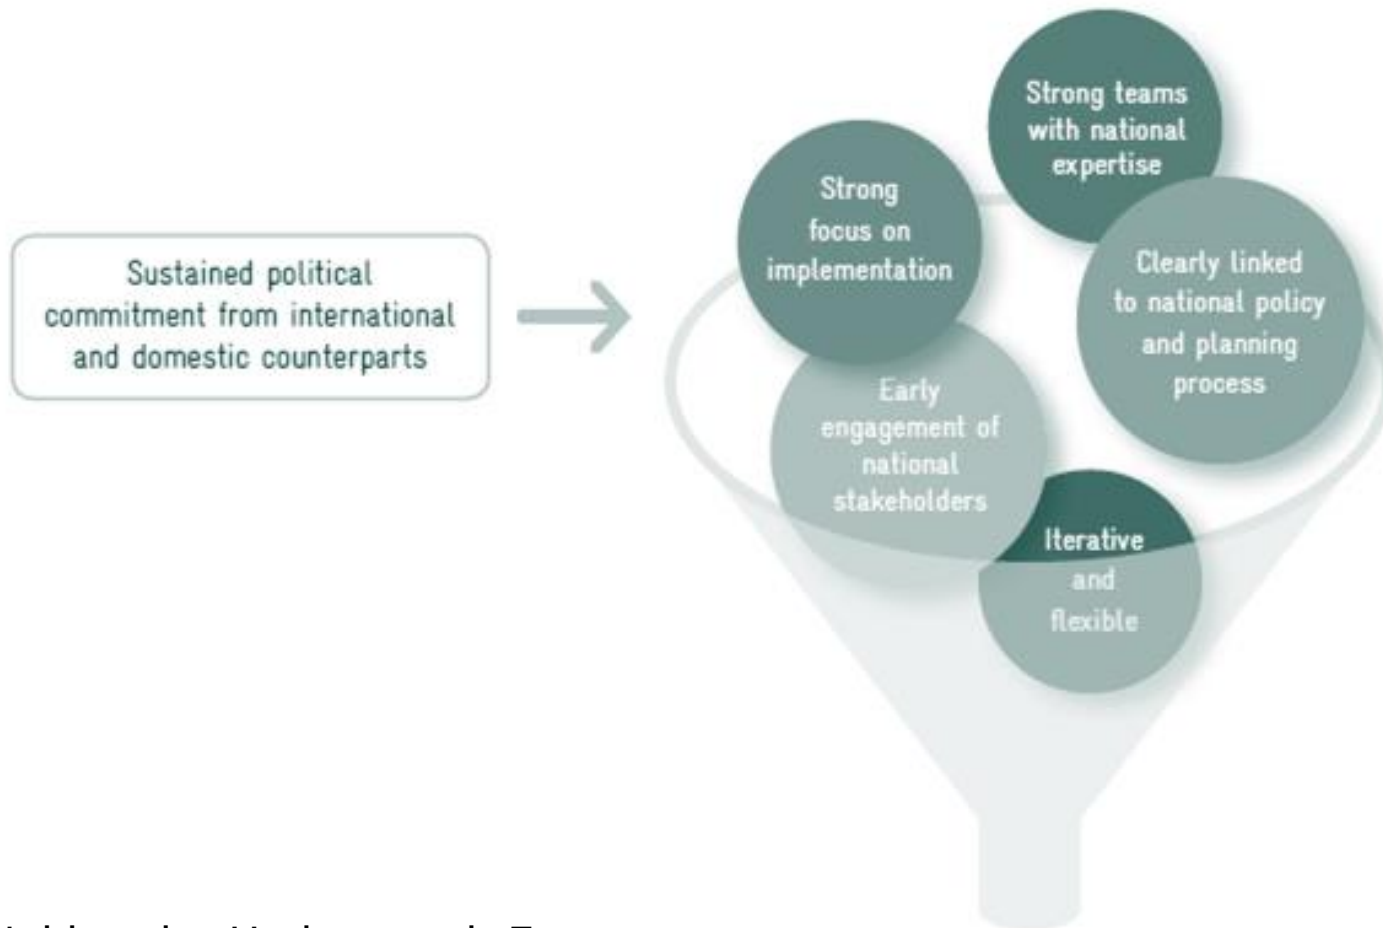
Sustained political commitment from international and domestic counterparts

Strong teams with national expertise

Strong focus on implementation

Clearly linked to national policy and planning process

Early engagement of national stakeholders

Iterative and flexible

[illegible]